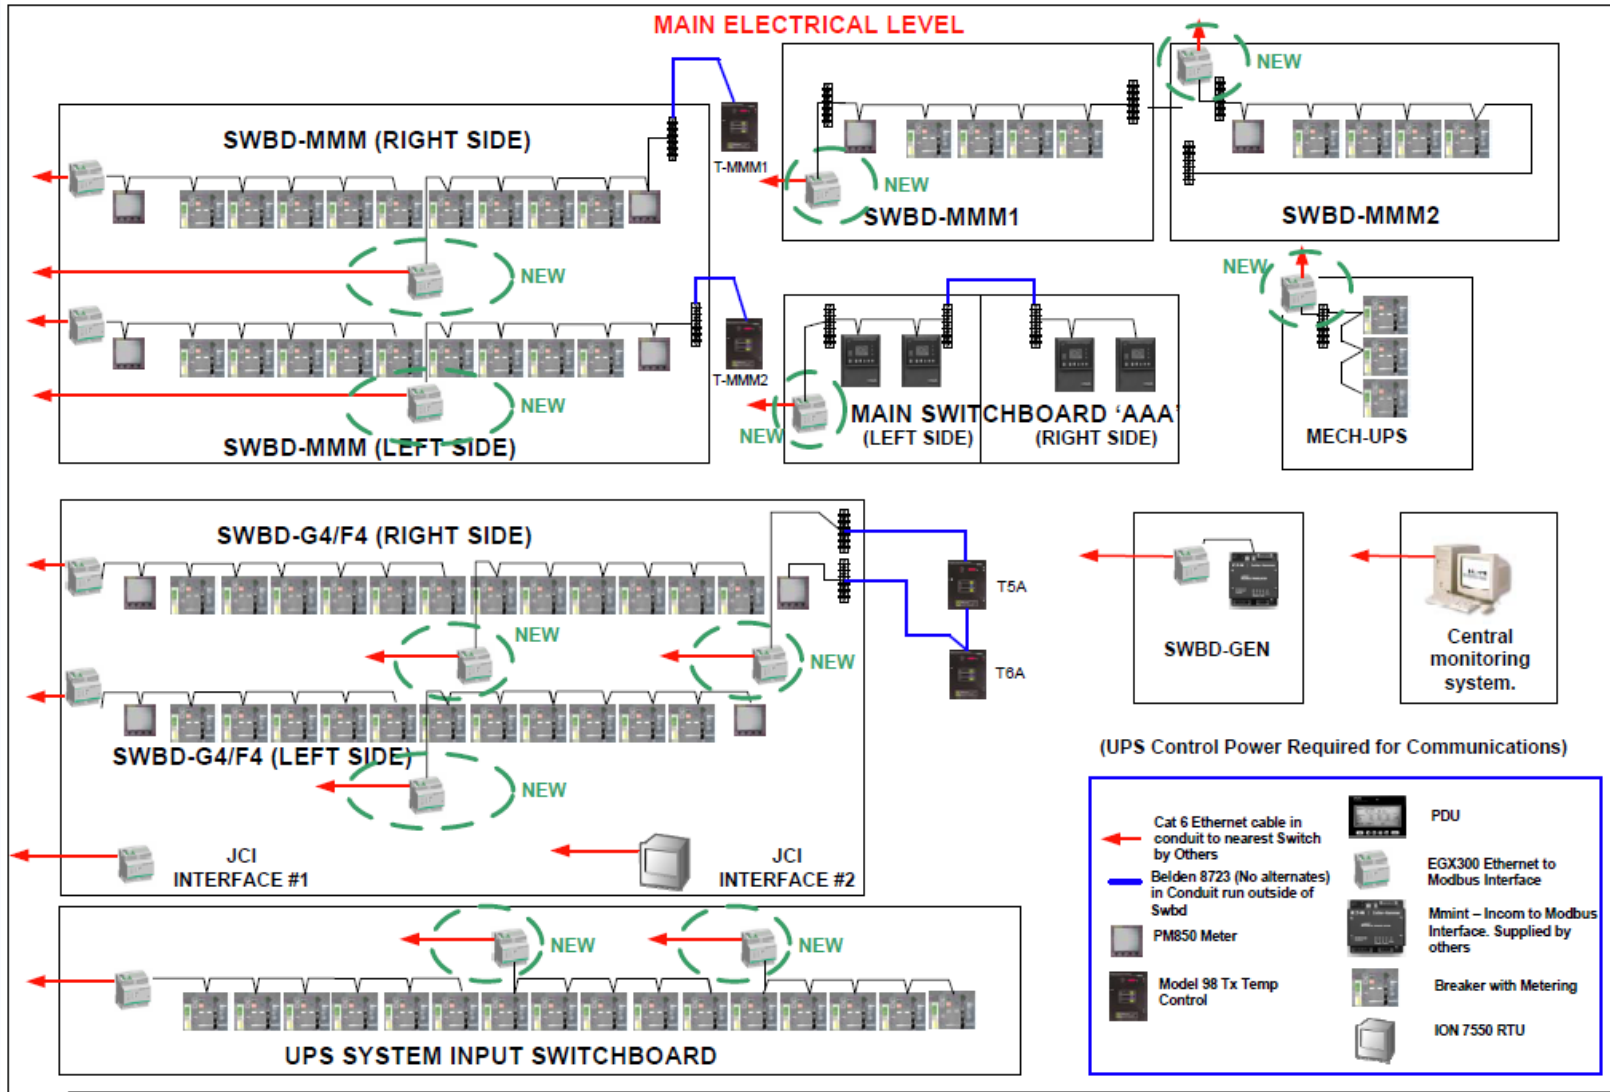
MAIN ELECTRICAL LEVEL

SWBD-MMM (RIGHT SIDE)

T-MMM1

NEW

SWBD-MMM1

NEW

SWBD-MMM2

NEW

NEW

T-MMM2

NEW

SWBD-MMM (LEFT SIDE)

NEW

MAIN SWITCHBOARD 'AAA'

(LEFT SIDE)

(RIGHT SIDE)

NEW

MECH-UPS

SWBD-G4/F4 (RIGHT SIDE)

T5A

NEW

NEW

T6A

SWBD-GEN

Central monitoring system.

SWBD-G4/F4 (LEFT SIDE)

NEW

(UPS Control Power Required for Communications)

JCI INTERFACE #1

JCI INTERFACE #2

NEW

NEW

UPS SYSTEM INPUT SWITCHBOARD

Cat 6 Ethernet cable in conduit to nearest Switch by Others

Belden 8723 (No alternates) in Conduit run outside of Swbd

PM850 Meter

Model 98 Tx Temp Control

PDU

EGX300 Ethernet to Modbus Interface

Mmint – Incom to Modbus Interface. Supplied by others

Breaker with Metering

ION 7550 RTU